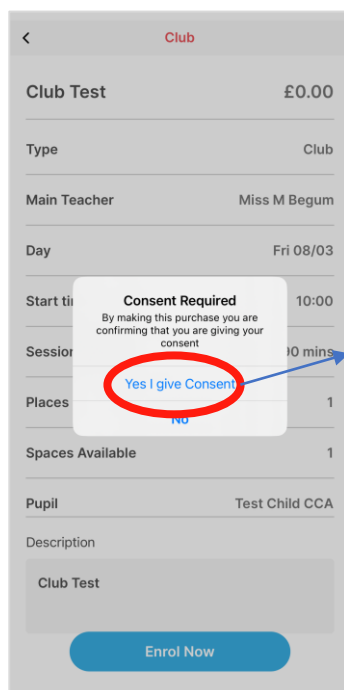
<

Club

Club Test

£0.00

Type

Club

Main Teacher

Miss M Begum

Day

Fri 08/03

Start ti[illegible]

10:00

Session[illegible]

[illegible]0 mins

Places

1

Spaces Available

1

Pupil

Test Child CCA

Description

Club Test

Enrol Now

Consent Required

By making this purchase you are confirming that you are giving your consent

Yes I give Consent

No